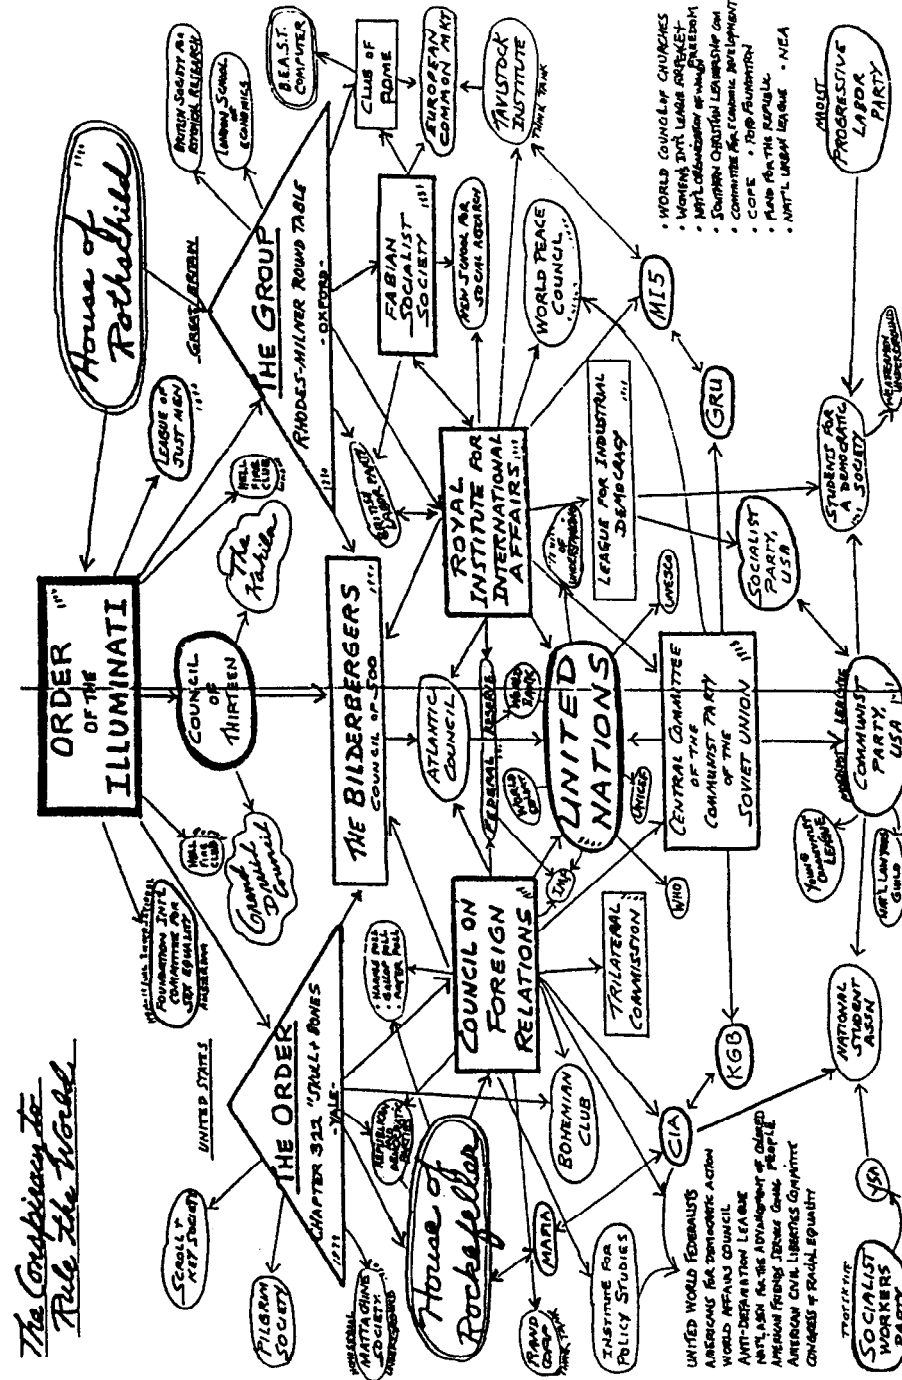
The Conspiracy to Rule the World

ORDER OF THE ILLUMINATI

House of Rothschild

THE GROUP
RHODES-MILNER ROUND TABLE
- OXFORD -
GREAT BRITAIN

LEAGUE OF JUST MEN

HELL FIRE CLUB

COUNCIL OF THIRTEEN

The Fabian

Grand Druid Council

HELL FIRE CLUB

THE BILDERBERGERS
COUNCIL OF 500

THE ORDER
CHAPTER 322 "SKULL & BONES"
- YALE -
UNITED STATES

SCROLL & KEY SOCIETY

PILGRIM SOCIETY

MATTA GIRE SOCIETY

House of Rockefeller

FOUNDATION INT'L COMMITTEE FOR SEX EQUALITY

COUNCIL ON FOREIGN RELATIONS

TRILATERAL COMMISSION

BOHEMIAN CLUB

RAND CORP. THINK TANK

MAFIA

INSTITUTE FOR POLICY STUDIES

CIA

KGB

NATIONAL STUDENT ASSN

YSA

SOCIALIST WORKERS PARTY
TROTSKYITE

UNITED WORLD FEDERALISTS
AMERICANS FOR DEMOCRATIC ACTION
WORLD AFFAIRS COUNCIL
ANTI-DEFAMATION LEAGUE
NAT'L ASSN FOR THE ADVANCEMENT OF COLORED PEOPLE
AMERICAN FRIENDS SERVICE COMM.
AMERICAN CIVIL LIBERTIES COMMITTEE
CONGRESS of RACIAL EQUALITY

ATLANTIC COUNCIL

FEDERAL RESERVE

WORLD BANK

IMF

UNITED NATIONS

UNICEF

WHO

UNESCO

CENTRAL COMMITTEE OF THE COMMUNIST PARTY OF THE SOVIET UNION

COMMUNIST PARTY, USA

YOUNG COMMUNIST LEAGUE

NAT'L LAWYERS GUILD

ROYAL INSTITUTE FOR INTERNATIONAL AFFAIRS

BRITISH LABOUR PARTY

LEAGUE FOR INDUSTRIAL DEMOCRACY

SOCIALIST PARTY, USA

STUDENTS FOR A DEMOCRATIC SOCIETY

WEATHERMEN UNDERGROUND

PROGRESSIVE LABOR PARTY
MAOIST

GRU

MI5

WORLD PEACE COUNCIL

FABIAN SOCIALIST SOCIETY

NEW SCHOOL FOR SOCIAL RESEARCH

CLUB OF ROME

EUROPEAN COMMON MKT

B.E.A.S.T. COMPUTER

BRITISH SOCIETY FOR PSYCHICAL RESEARCH

LONDON SCHOOL OF ECONOMICS

TAVISTOCK INSTITUTE
THINK TANK

• WORLD COUNCIL OF CHURCHES
• WOMENS INT'L LEAGUE FOR PEACE & FREEDOM
• NAT'L ORGANIZATION OF WOMEN
• SOUTHERN CHRISTIAN LEADERSHIP CON
• COMMITTEE FOR ECONOMIC DEVELOPMENT
• COPE • FORD FOUNDATION
• FUND FOR THE REPUBLIC
• NAT'L URBAN LEAGUE • NEA